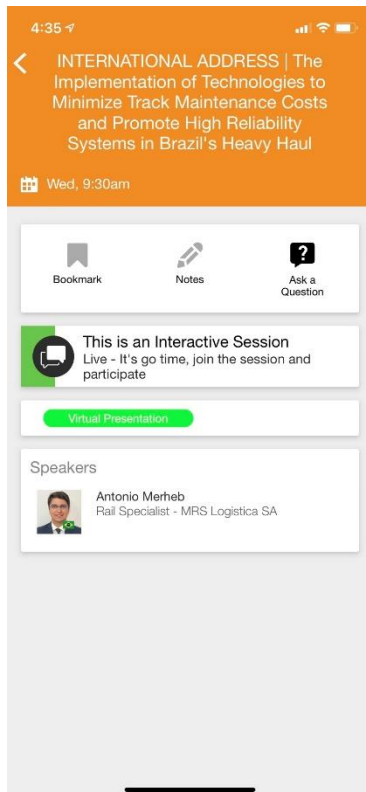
4:35

INTERNATIONAL ADDRESS | The Implementation of Technologies to Minimize Track Maintenance Costs and Promote High Reliability Systems in Brazil's Heavy Haul

Wed, 9:30am

Bookmark

Notes

Ask a Question

This is an Interactive Session

Live - It's go time, join the session and participate

Virtual Presentation

Speakers

Antonio Merheb

Rail Specialist - MRS Logistica SA